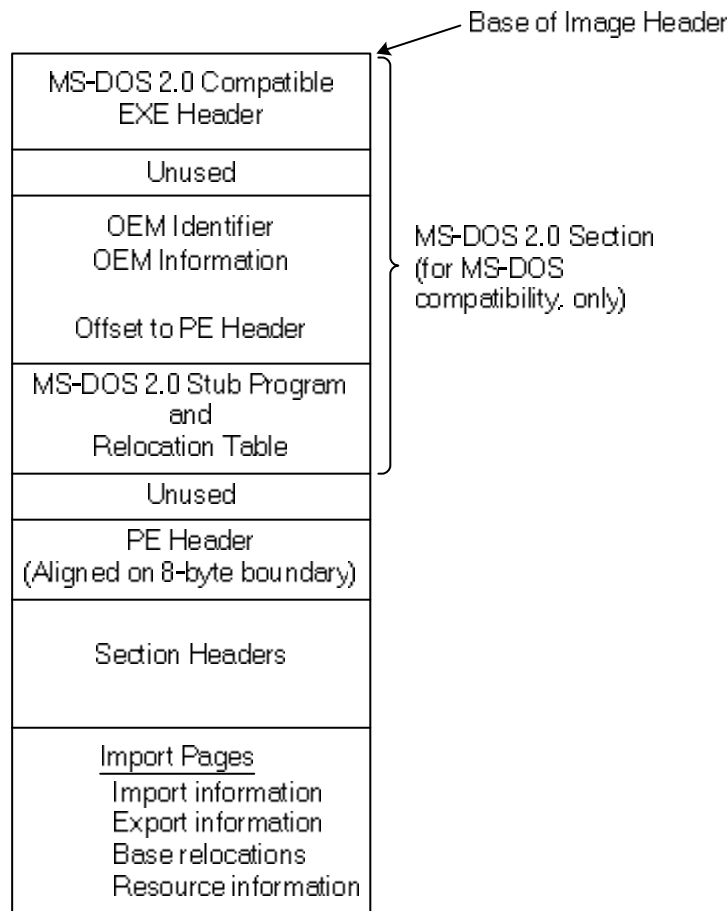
Base of Image Header

MS-DOS 2.0 Compatible EXE Header

Unused

OEM Identifier
OEM Information

Offset to PE Header

MS-DOS 2.0 Stub Program and Relocation Table

MS-DOS 2.0 Section (for MS-DOS compatibility, only)

Unused

PE Header
(Aligned on 8-byte boundary)

Section Headers

Import Pages
Import information
Export information
Base relocations
Resource information